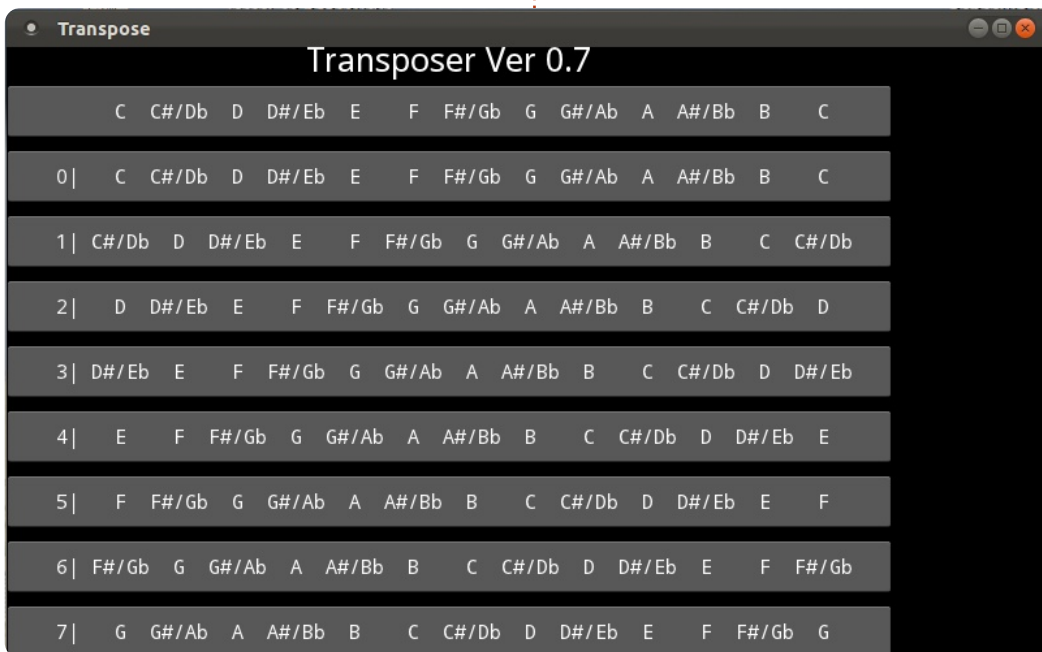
Transpose

Transposer Ver 0.7

C C#/Db D D#/Eb E F F#/Gb G G#/Ab A A#/Bb B C

0| C C#/Db D D#/Eb E F F#/Gb G G#/Ab A A#/Bb B C

1| C#/Db D D#/Eb E F F#/Gb G G#/Ab A A#/Bb B C C#/Db

2| D D#/Eb E F F#/Gb G G#/Ab A A#/Bb B C C#/Db D

3| D#/Eb E F F#/Gb G G#/Ab A A#/Bb B C C#/Db D D#/Eb

4| E F F#/Gb G G#/Ab A A#/Bb B C C#/Db D D#/Eb E

5| F F#/Gb G G#/Ab A A#/Bb B C C#/Db D D#/Eb E F

6| F#/Gb G G#/Ab A A#/Bb B C C#/Db D D#/Eb E F F#/Gb

7| G G#/Ab A A#/Bb B C C#/Db D D#/Eb E F F#/Gb G